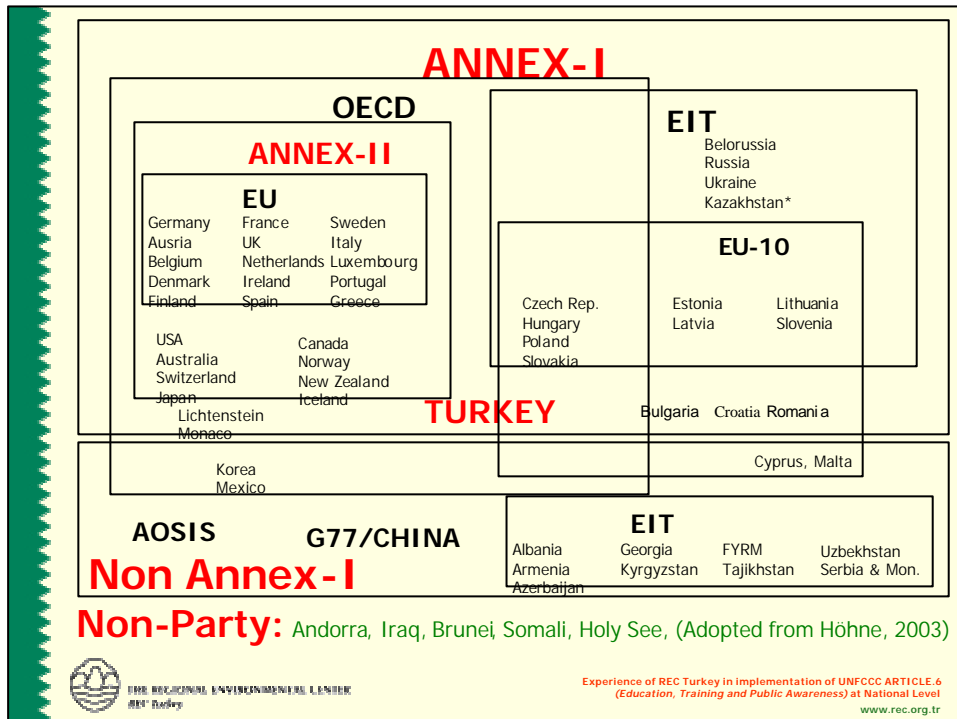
ANNEX-I

OECD

EIT

Belorussia
Russia
Ukraine
Kazakhstan*

ANNEX-II

EU

Germany France Sweden
Ausria UK Italy
Belgium Netherlands Luxembourg
Denmark Ireland Portugal
Finland Spain Greece

EU-10

Czech Rep.
Hungary
Poland
Slovakia

Estonia
Latvia

Lithuania
Slovenia

USA
Australia
Switzerland
Japan

Canada
Norway
New Zealand
Iceland

Lichtenstein
Monaco

TURKEY

Bulgaria Croatia Romania

Korea
Mexico

Cyprus, Malta

AOSIS

G77/CHINA

EIT

Albania
Armenia
Azerbaijan

Georgia
Kyrgyzstan

FYRM
Tajikhstan

Uzbekhstan
Serbia & Mon.

Non Annex-I

Non-Party: Andorra, Iraq, Brunei, Somali, Holy See, (Adopted from Höhne, 2003)

THE REGIONAL ENVIRONMENTAL CENTER
REC Turkey

Experience of REC Turkey in implementation of UNFCCC ARTICLE.6
(Education, Training and Public Awareness) at National Level
www.rec.org.tr